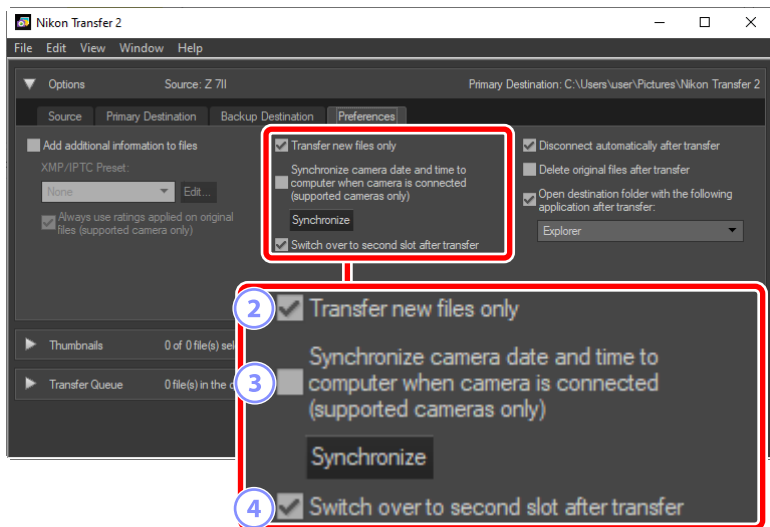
Nikon Transfer 2

File Edit View Window Help

Options Source: Z 7II Primary Destination: C:\Users\user\Pictures\Nikon Transfer 2

Source | Primary Destination | Backup Destination | Preferences

Add additional information to files

XMP/IPTC Preset:

None

Edit...

Always use ratings applied on original files (supported camera only)

Transfer new files only

Synchronize camera date and time to computer when camera is connected (supported cameras only)

Synchronize

Switch over to second slot after transfer

Disconnect automatically after transfer

Delete original files after transfer

Open destination folder with the following application after transfer:

Explorer

Thumbnails 0 of 0 file(s) sel

Transfer Queue 0 file(s) in the d

2 Transfer new files only

3 Synchronize camera date and time to computer when camera is connected (supported cameras only)

Synchronize

4 Switch over to second slot after transfer